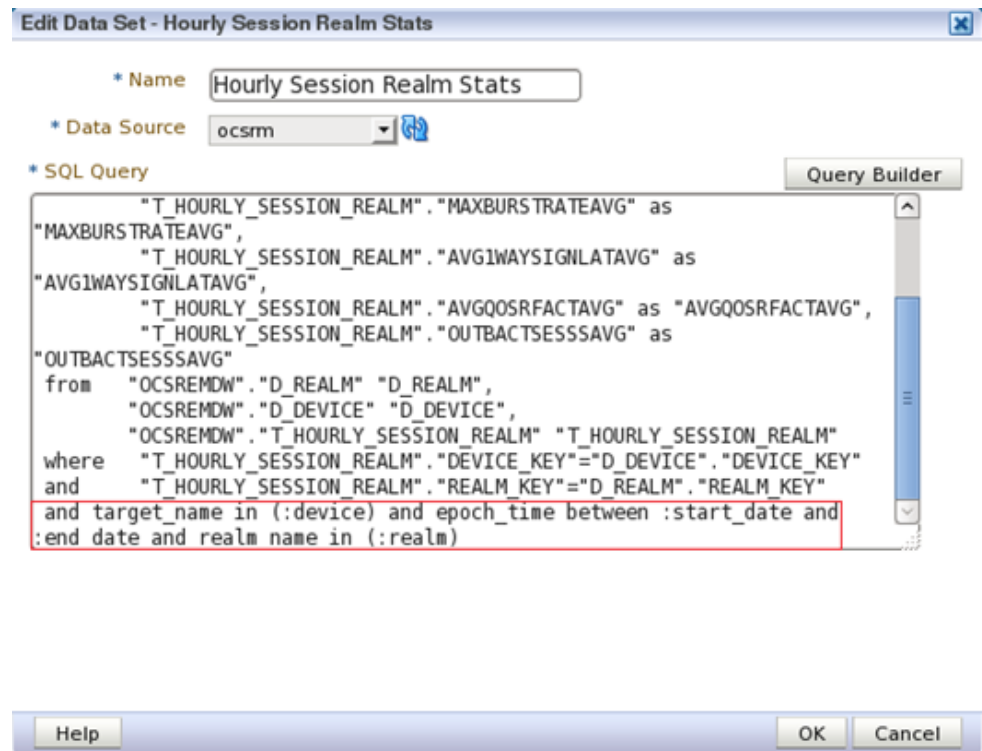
Edit Data Set - Hourly Session Realm Stats

* Name Hourly Session Realm Stats

* Data Source ocsrm

* SQL Query

Query Builder

"T_HOURLY_SESSION_REALM"."MAXBURSTRATEAVG" as "MAXBURSTRATEAVG",
"T_HOURLY_SESSION_REALM"."AVG1WAYSIGNLATAVG" as "AVG1WAYSIGNLATAVG",
"T_HOURLY_SESSION_REALM"."AVGQOSRFACTAVG" as "AVGQOSRFACTAVG",
"T_HOURLY_SESSION_REALM"."OUTBACTSESSSAVG" as "OUTBACTSESSSAVG"
from "OCSREMDW"."D_REALM" "D_REALM",
"OCSREMDW"."D_DEVICE" "D_DEVICE",
"OCSREMDW"."T_HOURLY_SESSION_REALM" "T_HOURLY_SESSION_REALM"
where "T_HOURLY_SESSION_REALM"."DEVICE_KEY"="D_DEVICE"."DEVICE_KEY"
and "T_HOURLY_SESSION_REALM"."REALM_KEY"="D_REALM"."REALM_KEY"
and target_name in (:device) and epoch_time between :start_date and :end date and realm name in (:realm)

Help

OK Cancel